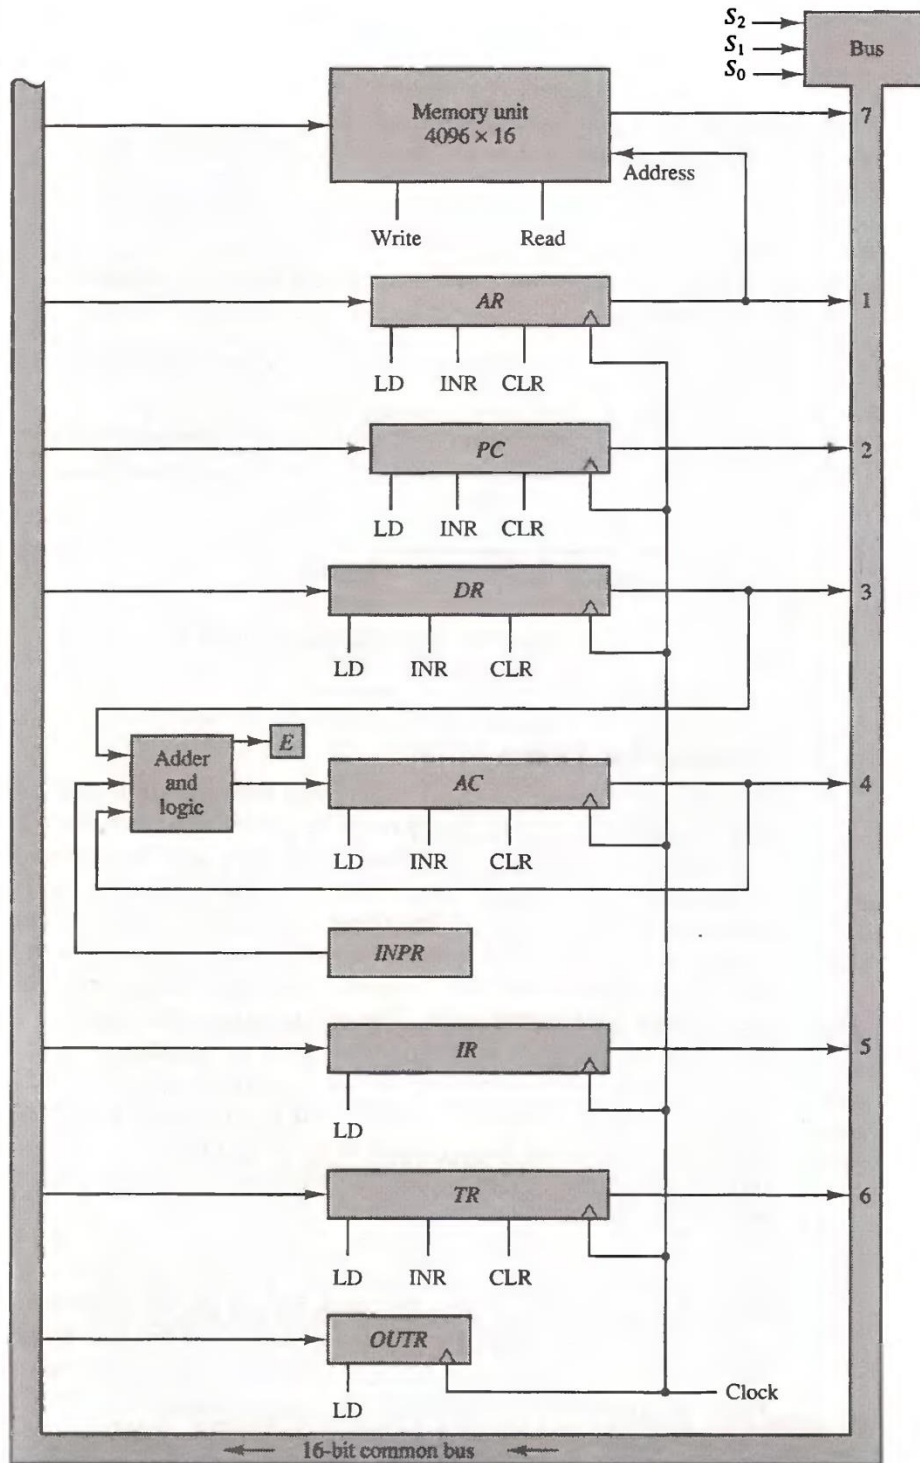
$S_2$
$S_1$
$S_0$
Bus

Memory unit
$4096 \times 16$
Address
Write
Read
7

AR
LD INR CLR
1

PC
LD INR CLR
2

DR
LD INR CLR
3

Adder and logic
E
AC
LD INR CLR
4

INPR

IR
LD
5

TR
LD INR CLR
6

OUTR
LD
Clock

16-bit common bus